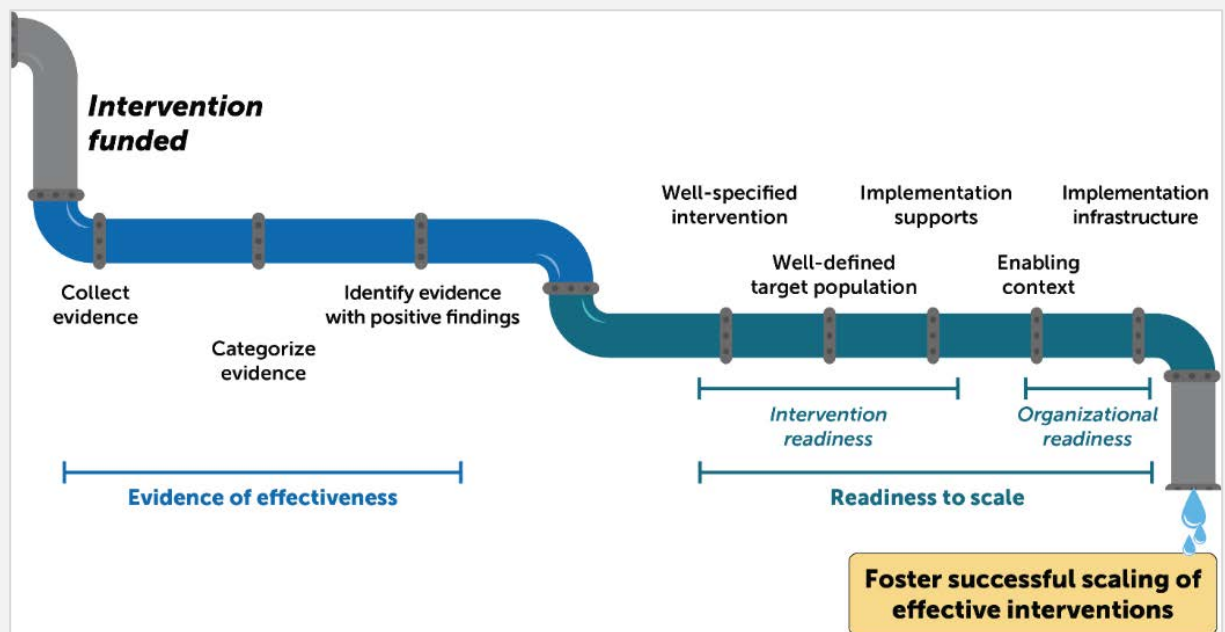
Intervention funded

Collect evidence

Categorize evidence

Identify evidence with positive findings

Evidence of effectiveness

Well-specified intervention

Well-defined target population

Implementation supports

Enabling context

Implementation infrastructure

Intervention readiness

Organizational readiness

Readiness to scale

Foster successful scaling of effective interventions